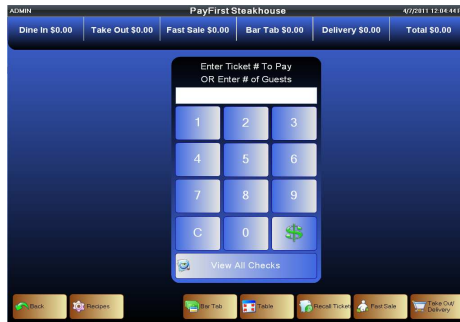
ADMIN
PayFirst Steakhouse
4/7/2011 12:04:4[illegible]

Dine In $0.00
Take Out $0.00
Fast Sale $0.00
Bar Tab $0.00
Delivery $0.00
Total $0.00

Enter Ticket # To Pay
OR Enter # of Guests

1
2
3
4
5
6
7
8
9
C
0
$

View All Checks

Back
Recipes
Bar Tab
Table
Recall Ticket
Fast Sale
Take Out/ Delivery